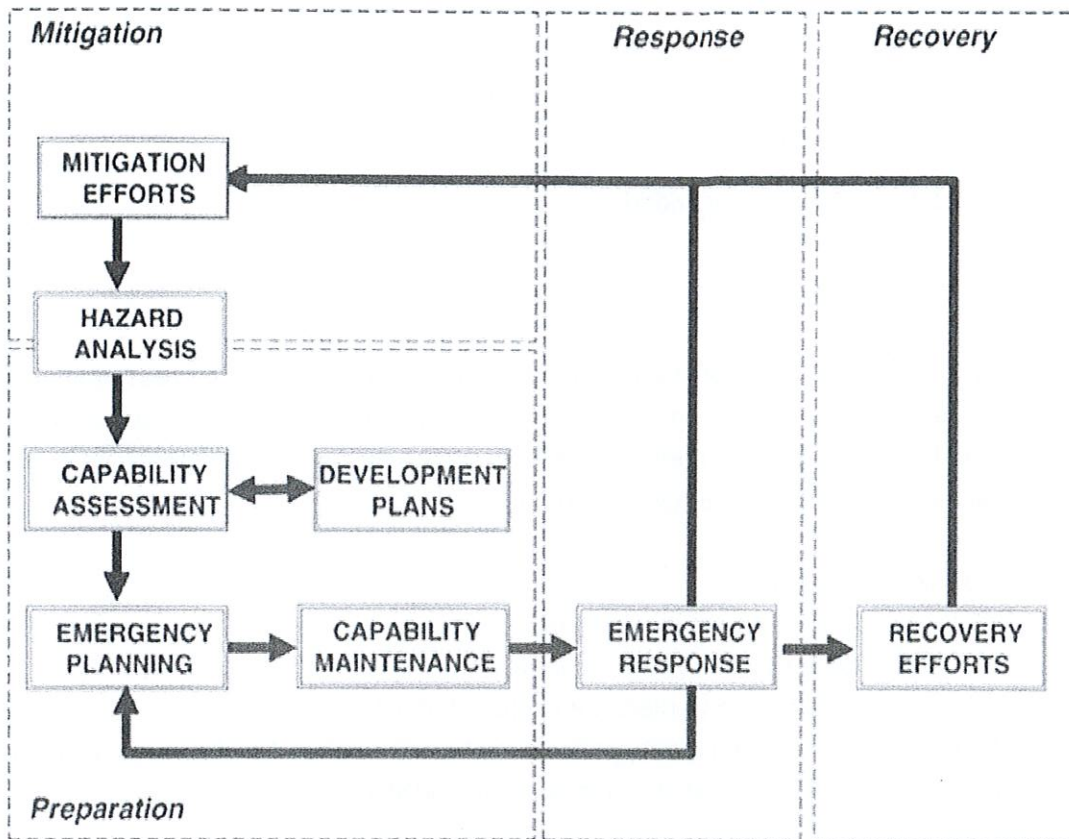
Mitigation

Response

Recovery

MITIGATION EFFORTS

HAZARD ANALYSIS

CAPABILITY ASSESSMENT

DEVELOPMENT PLANS

EMERGENCY PLANNING

CAPABILITY MAINTENANCE

EMERGENCY RESPONSE

RECOVERY EFFORTS

Preparation